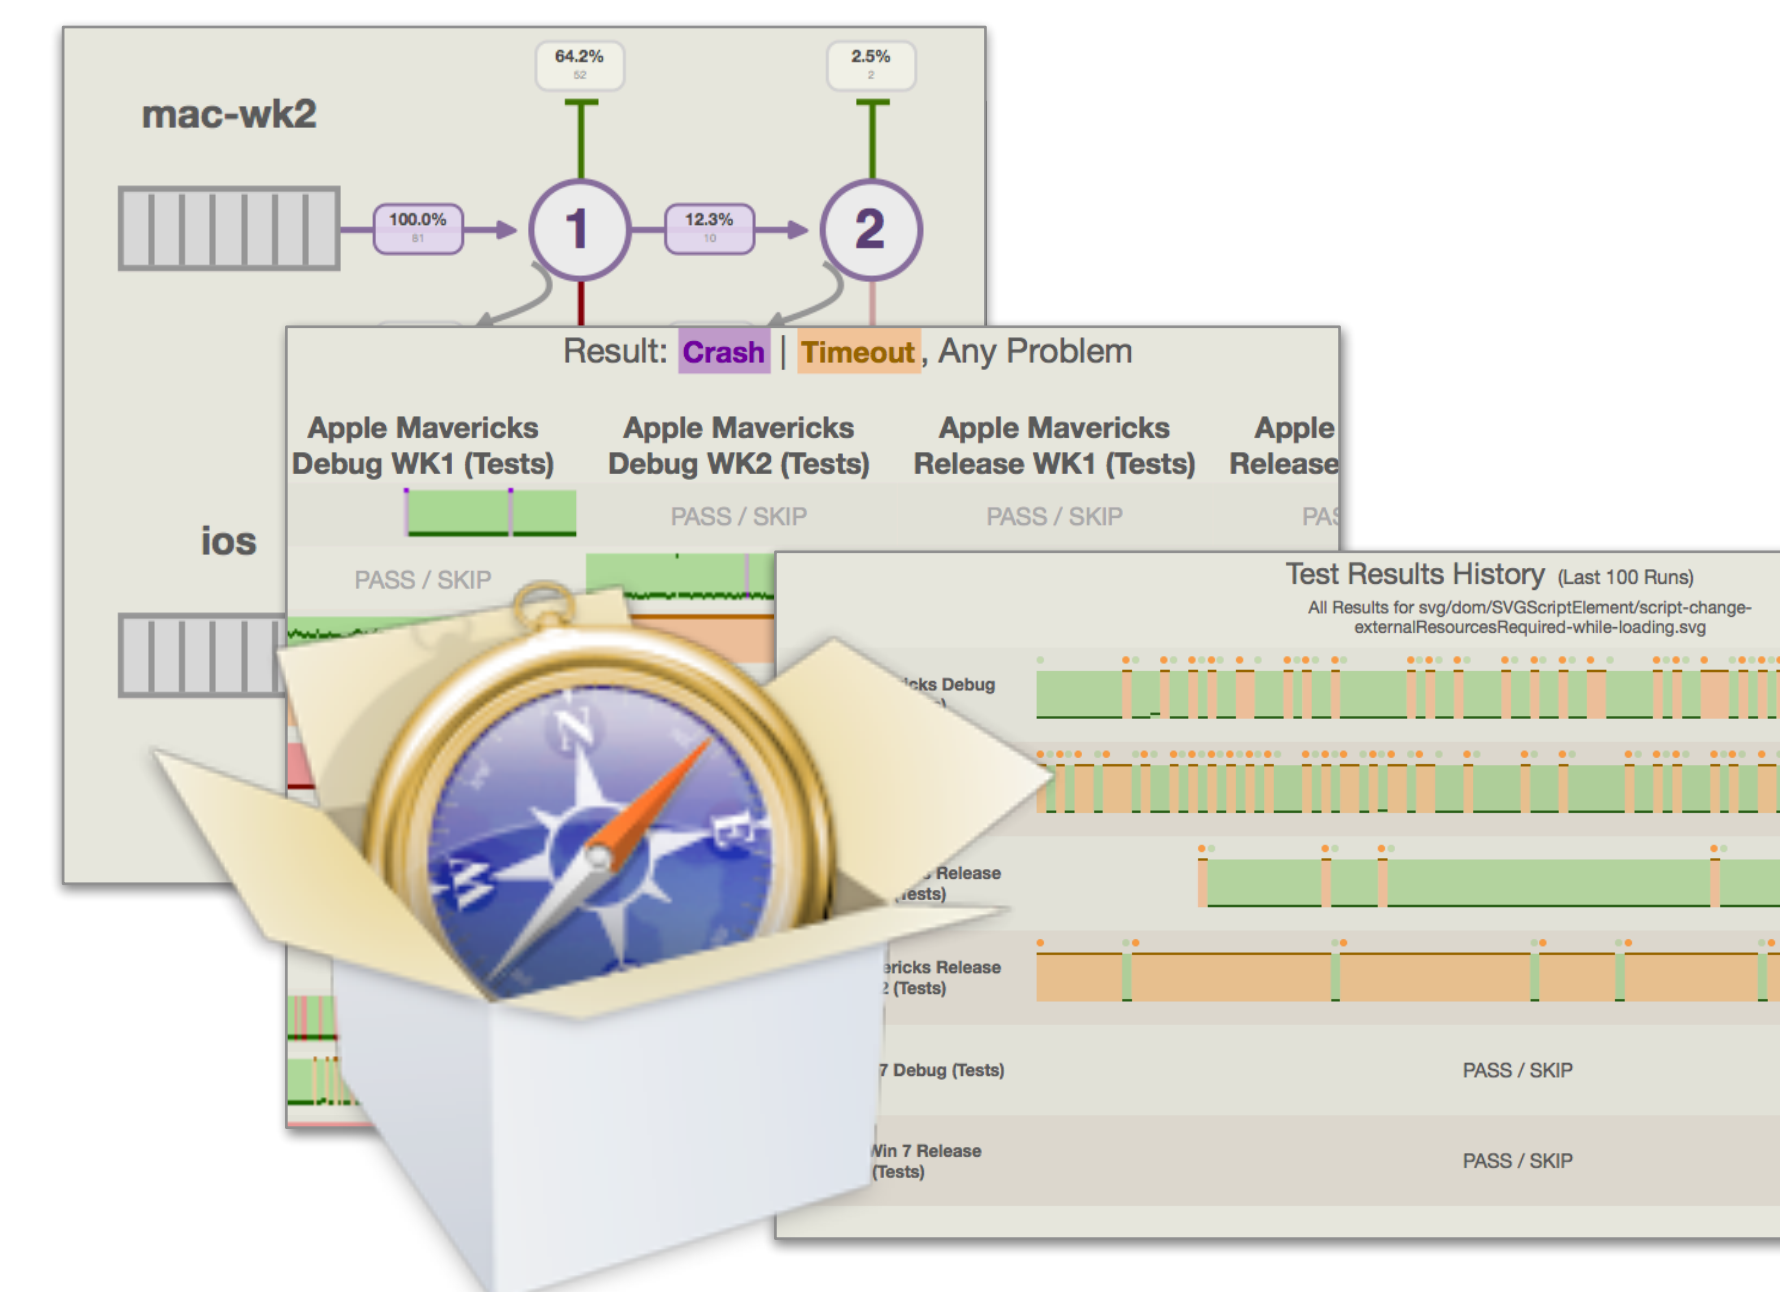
mac-wk2

64.2%
52

2.5%
2

100.0%
81

1

12.3%
10

2

ios

Result: Crash | Timeout, Any Problem

Apple Mavericks Debug WK1 (Tests)

Apple Mavericks Debug WK2 (Tests)

Apple Mavericks Release WK1 (Tests)

Apple Release

PASS / SKIP

PASS / SKIP

PAS

PASS / SKIP

Test Results History (Last 100 Runs)

All Results for svg/dom/SVGScriptElement/script-change-externalResourcesRequired-while-loading.svg

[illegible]cks Debug

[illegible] Release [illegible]ests)

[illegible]ericks Release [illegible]2 (Tests)

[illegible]7 Debug (Tests)

PASS / SKIP

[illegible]Vin 7 Release (Tests)

PASS / SKIP